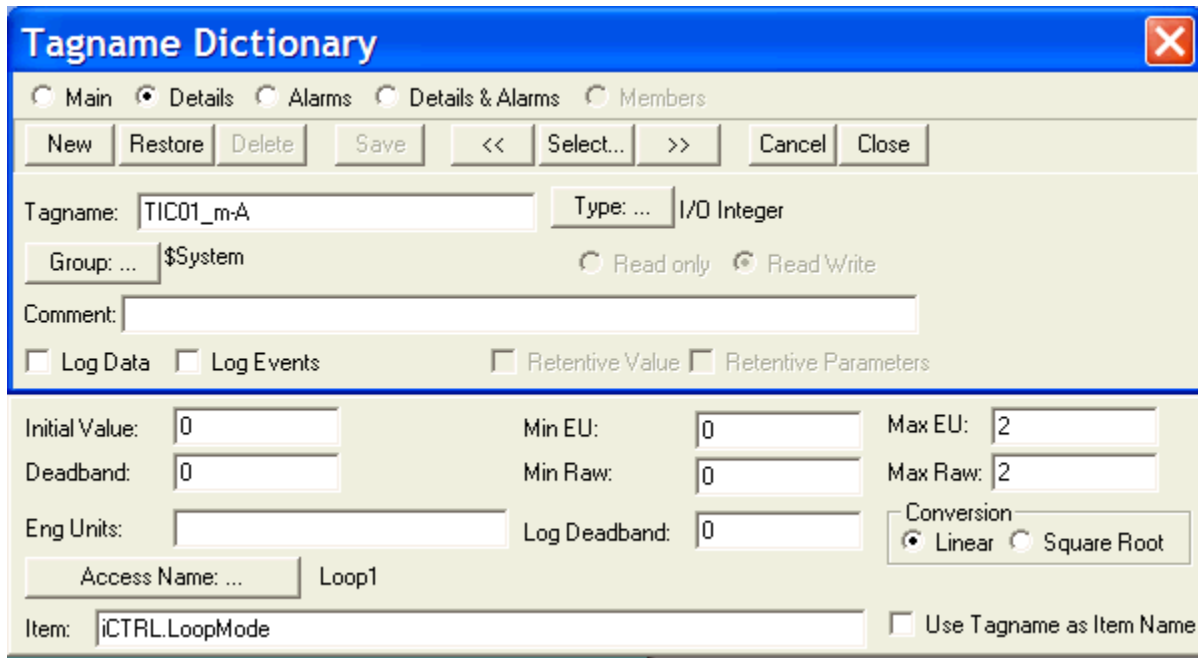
Tagname Dictionary

Main Details Alarms Details & Alarms Members

New Restore Delete Save << Select... >> Cancel Close

Tagname: TIC01_m-A Type: ... I/O Integer

Group: ... $System Read only Read Write

Comment:

Log Data Log Events Retentive Value Retentive Parameters

Initial Value: 0 Min EU: 0 Max EU: 2

Deadband: 0 Min Raw: 0 Max Raw: 2

Eng Units: Log Deadband: 0

Conversion
Linear Square Root

Access Name: ... Loop1

Item: iCTRL.LoopMode Use Tagname as Item Name